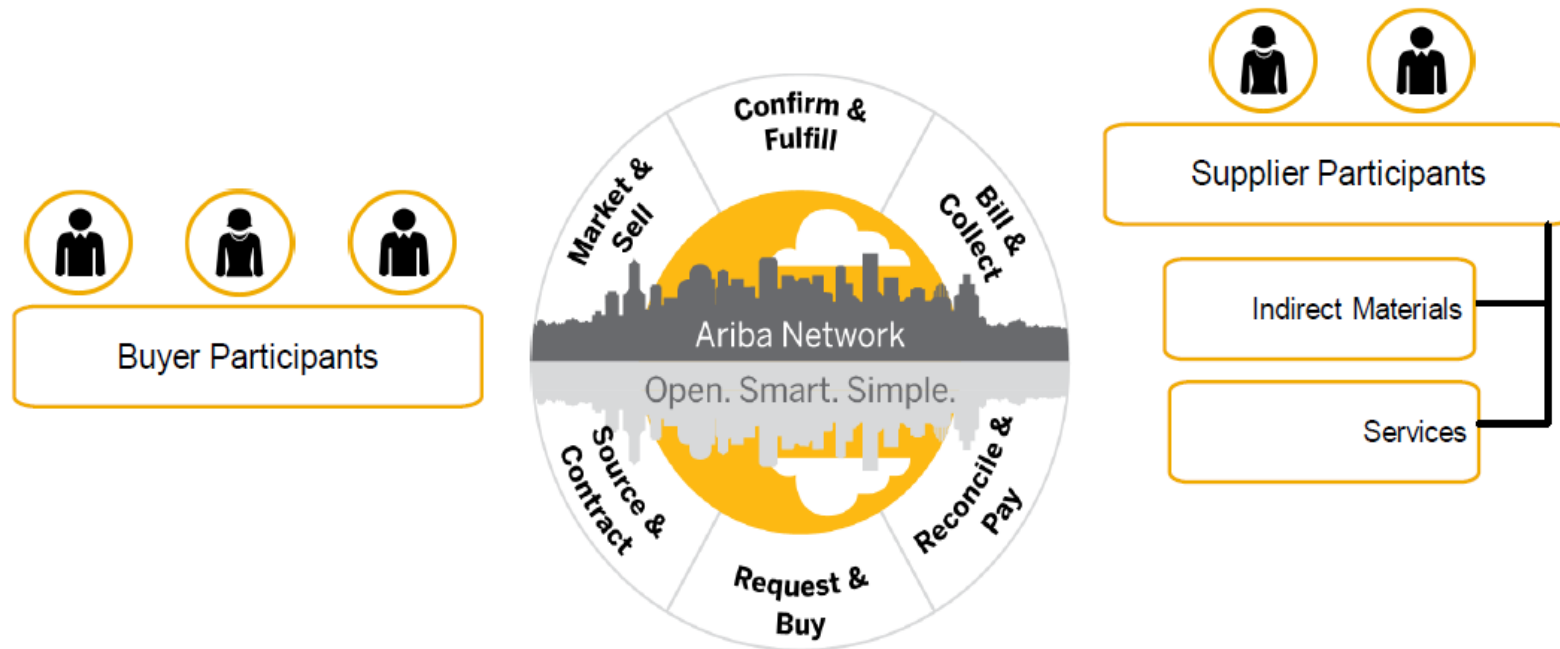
Supplier Participants

Buyer Participants

Confirm & Fulfill

Bill & Collect

Reconcile & Pay

Request & Buy

Source & Contract

Market & Sell

Ariba Network

Open. Smart. Simple.

Indirect Materials

Services